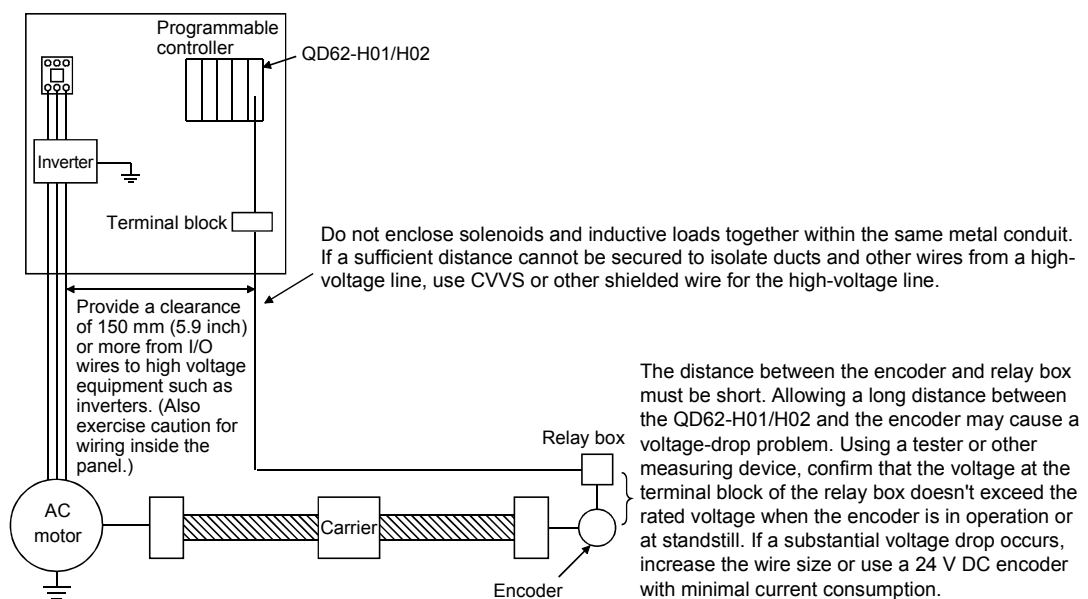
Programmable controller

QD62-H01/H02

Inverter

Terminal block

Do not enclose solenoids and inductive loads together within the same metal conduit. If a sufficient distance cannot be secured to isolate ducts and other wires from a high-voltage line, use CVVS or other shielded wire for the high-voltage line.

Provide a clearance of 150 mm (5.9 inch) or more from I/O wires to high voltage equipment such as inverters. (Also exercise caution for wiring inside the panel.)

The distance between the encoder and relay box must be short. Allowing a long distance between the QD62-H01/H02 and the encoder may cause a voltage-drop problem. Using a tester or other measuring device, confirm that the voltage at the terminal block of the relay box doesn't exceed the rated voltage when the encoder is in operation or at standstill. If a substantial voltage drop occurs, increase the wire size or use a 24 V DC encoder with minimal current consumption.

Relay box

AC motor

Carrier

Encoder